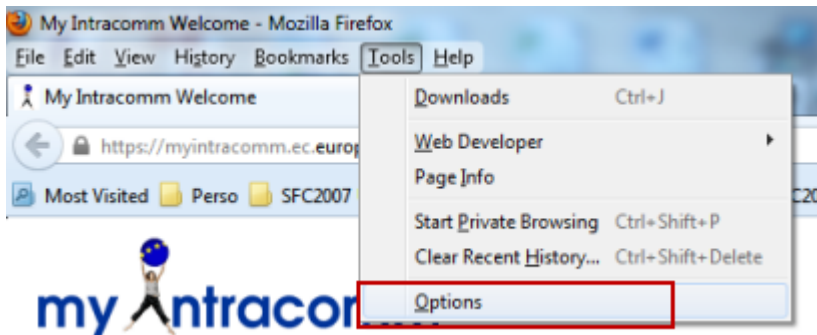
My Intracomm Welcome - Mozilla Firefox

File Edit View History Bookmarks Tools Help

My Intracomm Welcome

https://myintracomm.ec.europ

Most Visited Perso SFC2007

Downloads Ctrl+J

Web Developer

Page Info

Start Private Browsing Ctrl+Shift+P

Clear Recent History... Ctrl+Shift+Delete

Options

C20

my Intracom